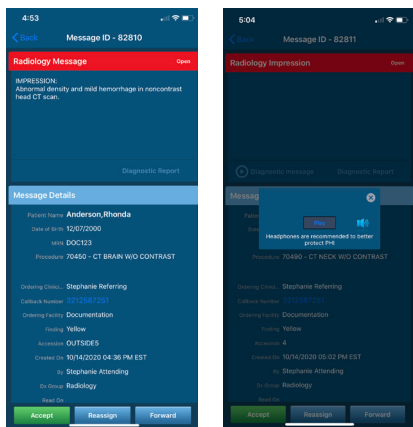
4:53

Back Message ID - 82810

Radiology Message Open

IMPRESSION:
Abnormal density and mild hemorrhage in noncontrast head CT scan.

Diagnostic Report

Message Details

Patient Name Anderson,Rhonda
Date of Birth 12/07/2000
MRN DOC123
Procedure 70450 - CT BRAIN W/O CONTRAST

Ordering Clinici... Stephanie Referring
Callback Number 2212587251
Ordering Facility Documentation
Finding Yellow
Accession OUTSIDE5
Created On 10/14/2020 04:36 PM EST
By Stephanie Attending
On Group Radiology
Read On

Accept Reassign Forward

5:04

Back Message ID - 82811

Radiology Impression Open

Diagnostic Message Diagnostic Report

Message

Play

Headphones are recommended to better protect PHI

Procedure 70490 - CT NECK W/O CONTRAST

Ordering Clinici... Stephanie Referring
Callback Number 2212587251
Ordering Facility Documentation
Finding Yellow
Accession 4
Created On 10/14/2020 05:02 PM EST
By Stephanie Attending
On Group Radiology
Read On

Accept Reassign Forward